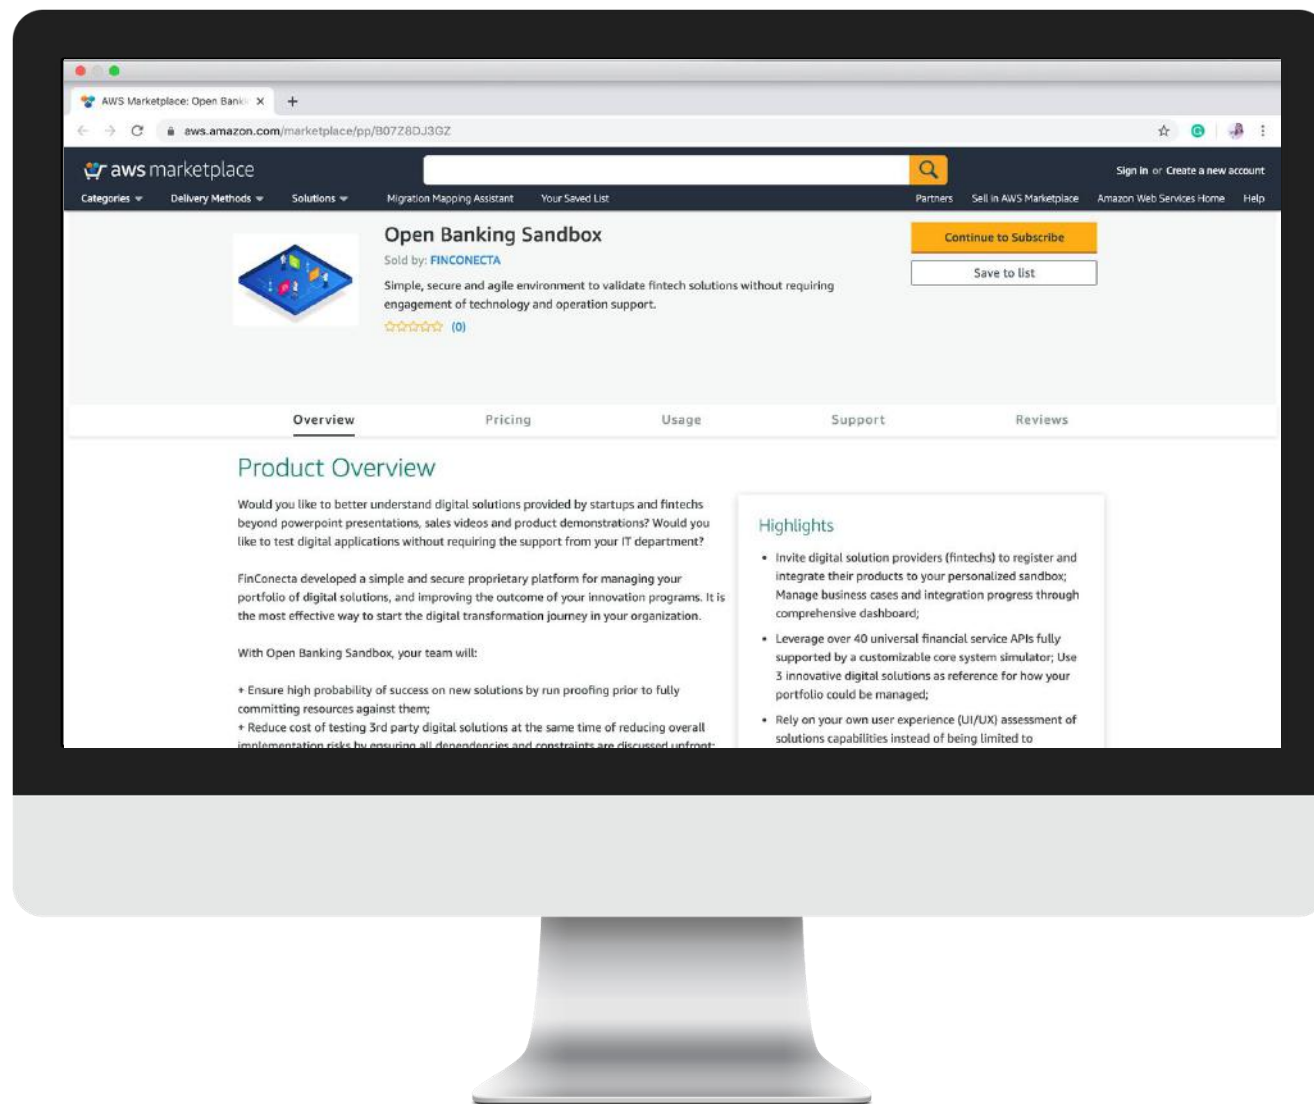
AWS Marketplace: Open Banki ×
+
aws.amazon.com/marketplace/pp/B07Z8DJ3GZ

aws marketplace
Sign in or Create a new account
Categories Delivery Methods Solutions Migration Mapping Assistant Your Saved List
Partners Sell in AWS Marketplace Amazon Web Services Home Help

Open Banking Sandbox
Sold by: FINCONECTA
Simple, secure and agile environment to validate fintech solutions without requiring engagement of technology and operation support.
(0)

Continue to Subscribe
Save to list

Overview Pricing Usage Support Reviews

Product Overview

Would you like to better understand digital solutions provided by startups and fintechs beyond powerpoint presentations, sales videos and product demonstrations? Would you like to test digital applications without requiring the support from your IT department?

FinConecta developed a simple and secure proprietary platform for managing your portfolio of digital solutions, and improving the outcome of your innovation programs. It is the most effective way to start the digital transformation journey in your organization.

With Open Banking Sandbox, your team will:

+ Ensure high probability of success on new solutions by run proofing prior to fully committing resources against them;
+ Reduce cost of testing 3rd party digital solutions at the same time of reducing overall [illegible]

Highlights

• Invite digital solution providers (fintechs) to register and integrate their products to your personalized sandbox; Manage business cases and integration progress through comprehensive dashboard;
• Leverage over 40 universal financial service APIs fully supported by a customizable core system simulator; Use 3 innovative digital solutions as reference for how your portfolio could be managed;
• Rely on your own user experience (UI/UX) assessment of solutions capabilities instead of being limited to